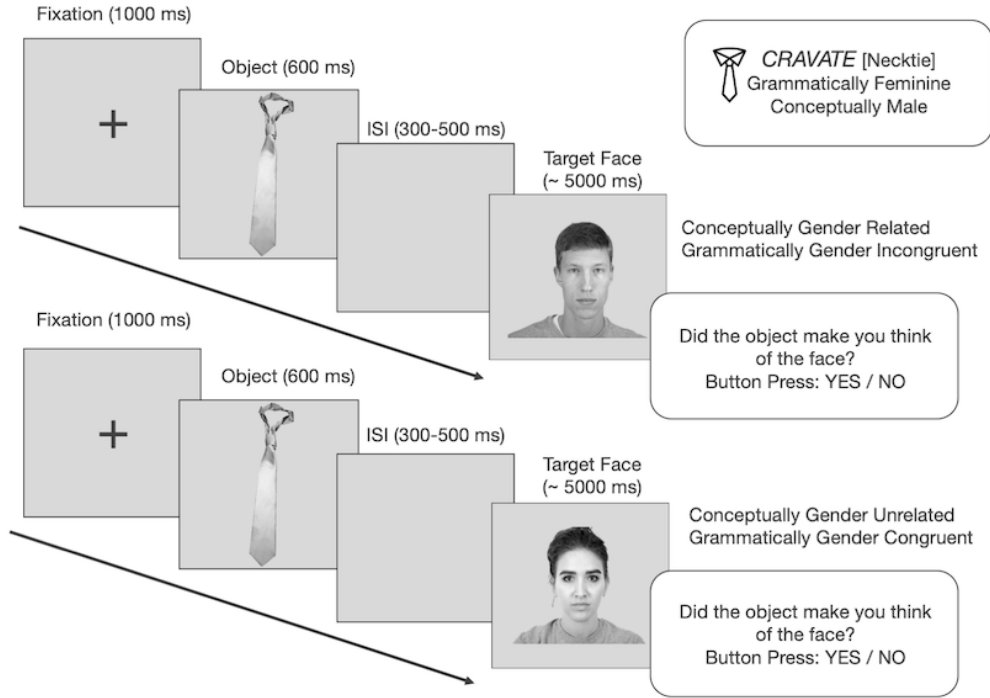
Fixation (1000 ms)

+

Object (600 ms)

ISI (300-500 ms)

Target Face
(~ 5000 ms)

*CRAVATE* [Necktie]
Grammatically Feminine
Conceptually Male

Conceptually Gender Related
Grammatically Gender Incongruent

Did the object make you think of the face?
Button Press: YES / NO

Fixation (1000 ms)

+

Object (600 ms)

ISI (300-500 ms)

Target Face
(~ 5000 ms)

Conceptually Gender Unrelated
Grammatically Gender Congruent

Did the object make you think of the face?
Button Press: YES / NO